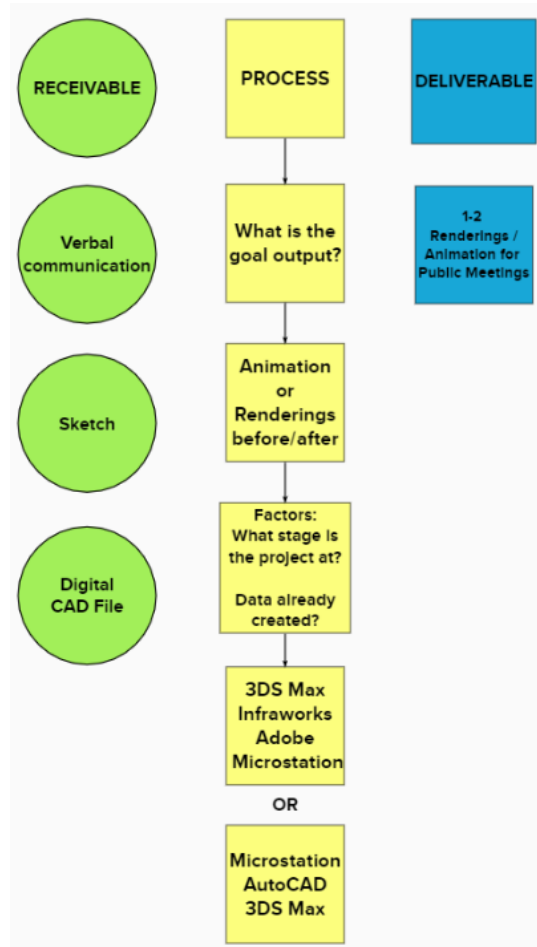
RECEIVABLE

PROCESS

DELIVERABLE

Verbal communication

What is the goal output?

1-2 Renderings / Animation for Public Meetings

Sketch

Animation or Renderings before/after

Digital CAD File

Factors: What stage is the project at?

Data already created?

3DS Max Infraworks Adobe Microstation

OR

Microstation AutoCAD 3DS Max